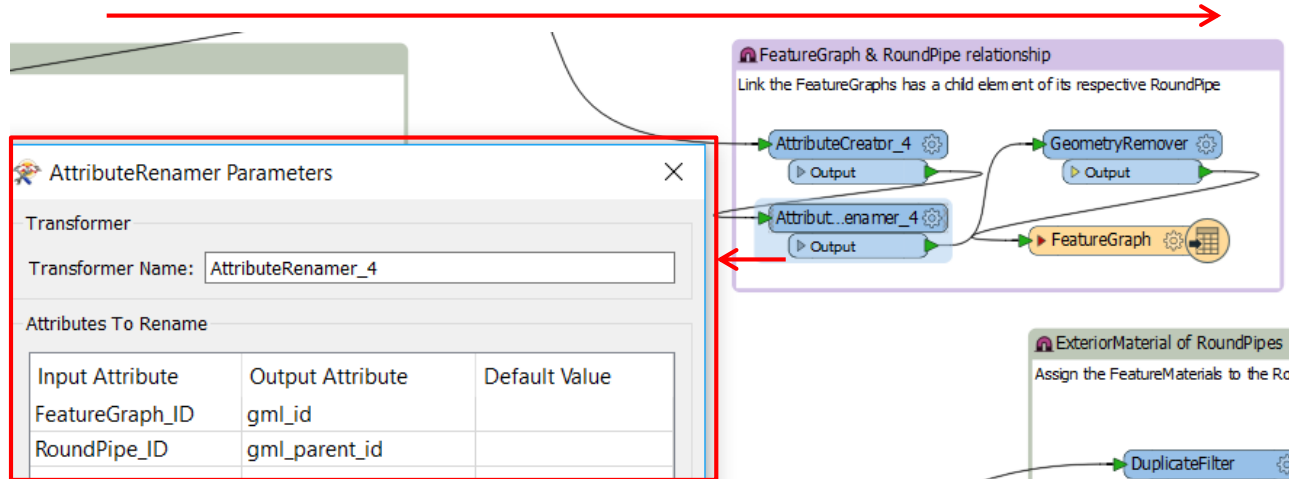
FeatureGraph & RoundPipe relationship

Link the FeatureGraphs has a child element of its respective RoundPipe

AttributeCreator_4

Output

GeometryRemover

Output

Attribut...enamer_4

Output

FeatureGraph

AttributeRenamer Parameters

Transformer

Transformer Name: AttributeRenamer_4

Attributes To Rename

| Input Attribute | Output Attribute | Default Value |
|---|---|---|
| FeatureGraph_ID | gml_id | |
| RoundPipe_ID | gml_parent_id | |

ExteriorMaterial of RoundPipes

Assign the FeatureMaterials to the Ro

DuplicateFilter